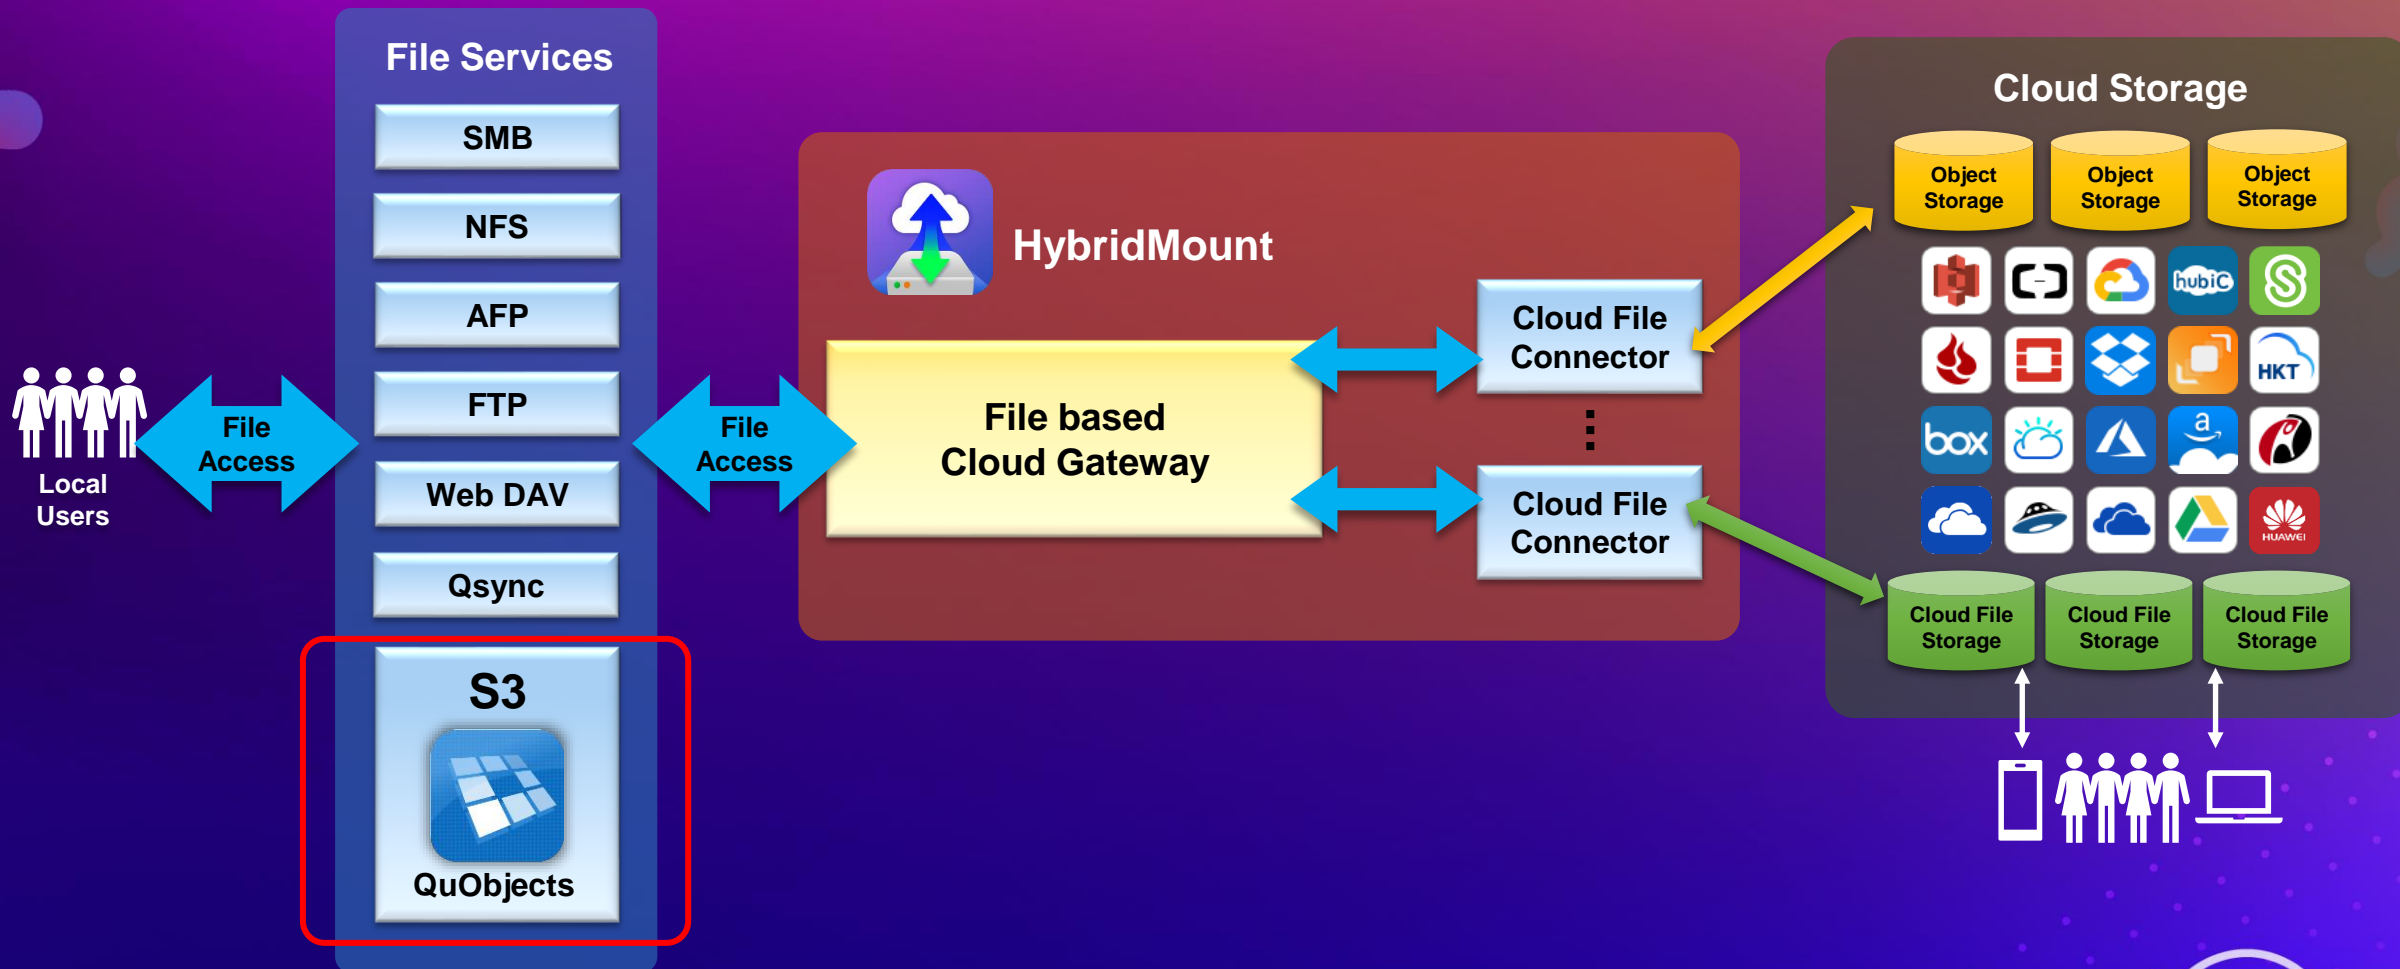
Local Users

File Access

File Services

SMB

NFS

AFP

FTP

Web DAV

Qsync

S3

QuObjects

File Access

HybridMount

File based Cloud Gateway

Cloud File Connector

Cloud File Connector

Cloud Storage

Object Storage

Object Storage

Object Storage

hubiC

HKT

box

HUAWEI

Cloud File Storage

Cloud File Storage

Cloud File Storage